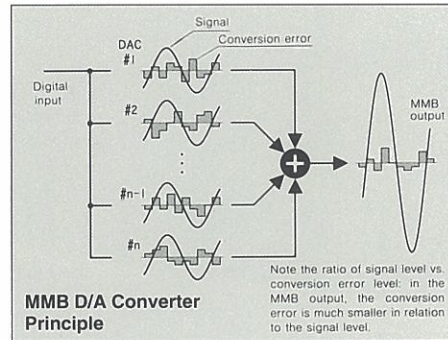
Signal
Conversion error
DAC
#1
Digital input
#2
⋮
#n-1
#n
MMB output

Note the ratio of signal level vs. conversion error level: in the MMB output, the conversion error is much smaller in relation to the signal level.

MMB D/A Converter Principle